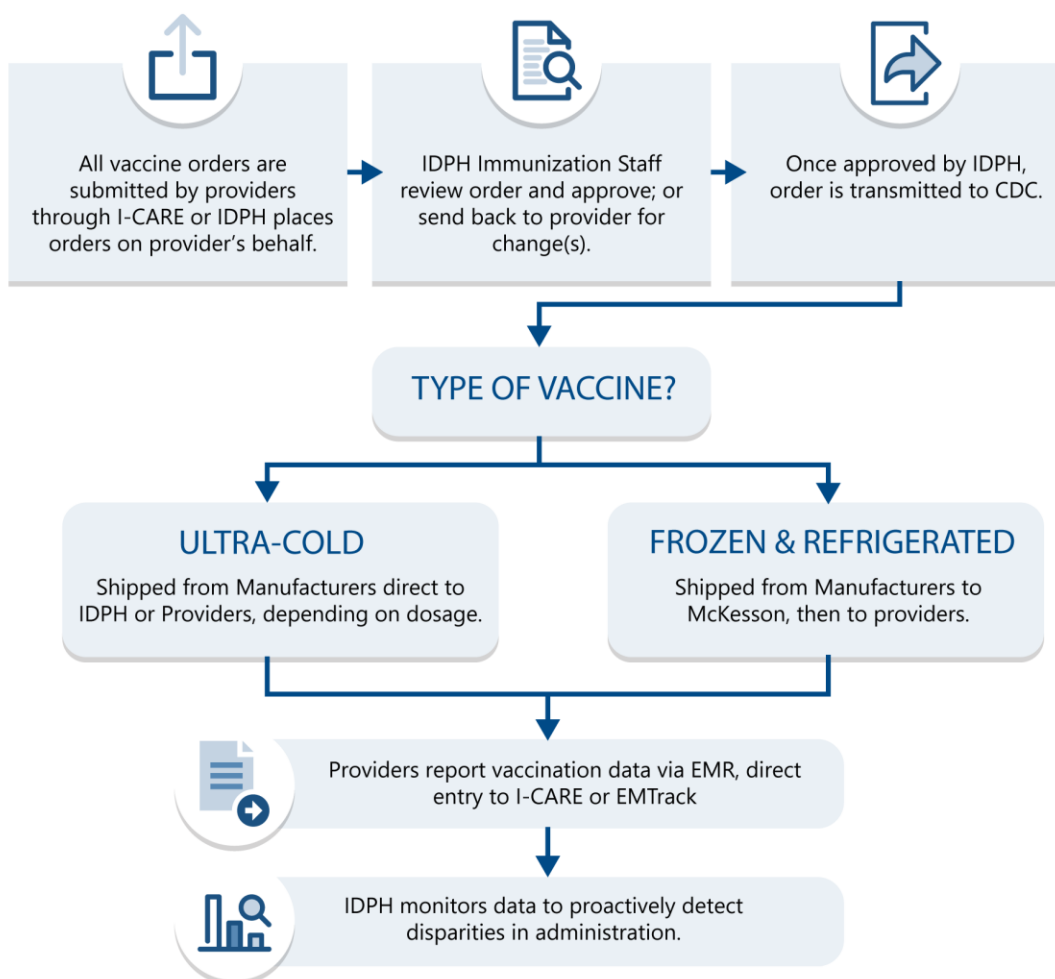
All vaccine orders are submitted by providers through I-CARE or IDPH places orders on provider’s behalf.

IDPH Immunization Staff review order and approve; or send back to provider for change(s).

Once approved by IDPH, order is transmitted to CDC.

TYPE OF VACCINE?

ULTRA-COLD

Shipped from Manufacturers direct to IDPH or Providers, depending on dosage.

FROZEN & REFRIGERATED

Shipped from Manufacturers to McKesson, then to providers.

Providers report vaccination data via EMR, direct entry to I-CARE or EMTrack

IDPH monitors data to proactively detect disparities in administration.